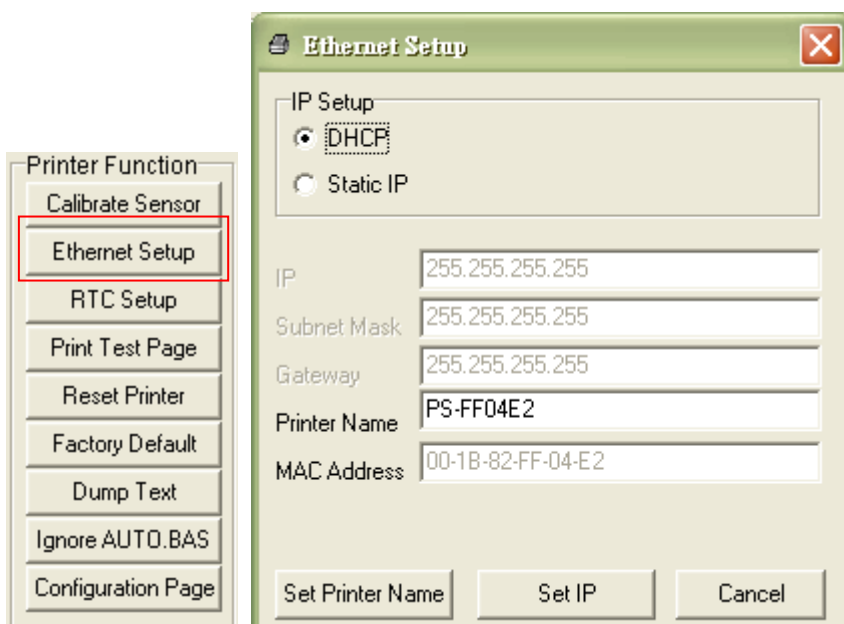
Printer Function
Calibrate Sensor
Ethernet Setup
RTC Setup
Print Test Page
Reset Printer
Factory Default
Dump Text
Ignore AUTO.BAS
Configuration Page

Ethernet Setup
IP Setup
DHCP
Static IP
IP 255.255.255.255
Subnet Mask 255.255.255.255
Gateway 255.255.255.255
Printer Name PS-FF04E2
MAC Address 00-1B-82-FF-04-E2
Set Printer Name
Set IP
Cancel